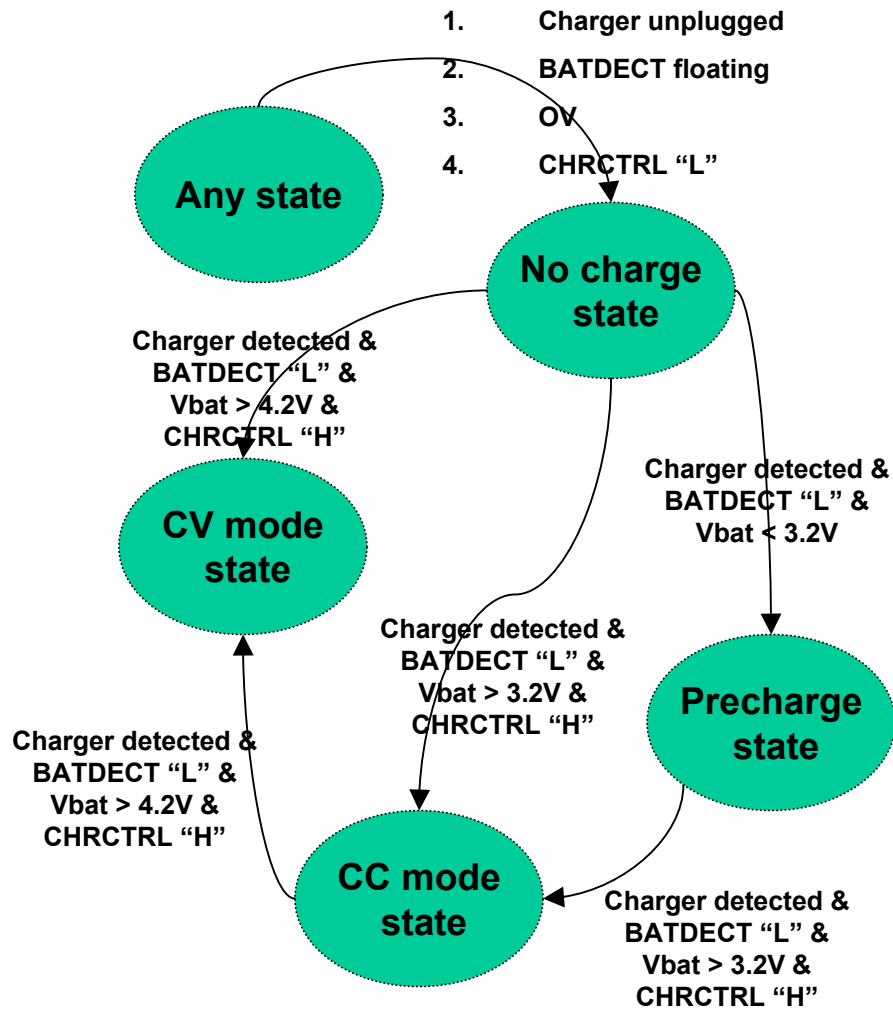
1. Charger unplugged

2. BATDECT floating

3. OV

4. CHRCTRL “L”

Any state

No charge state

Charger detected & BATDECT “L” & Vbat > 4.2V & CHRCTRL “H”

CV mode state

Charger detected & BATDECT “L” & Vbat < 3.2V

Charger detected & BATDECT “L” & Vbat > 3.2V & CHRCTRL “H”

Precharge state

Charger detected & BATDECT “L” & Vbat > 4.2V & CHRCTRL “H”

CC mode state

Charger detected & BATDECT “L” & Vbat > 3.2V & CHRCTRL “H”